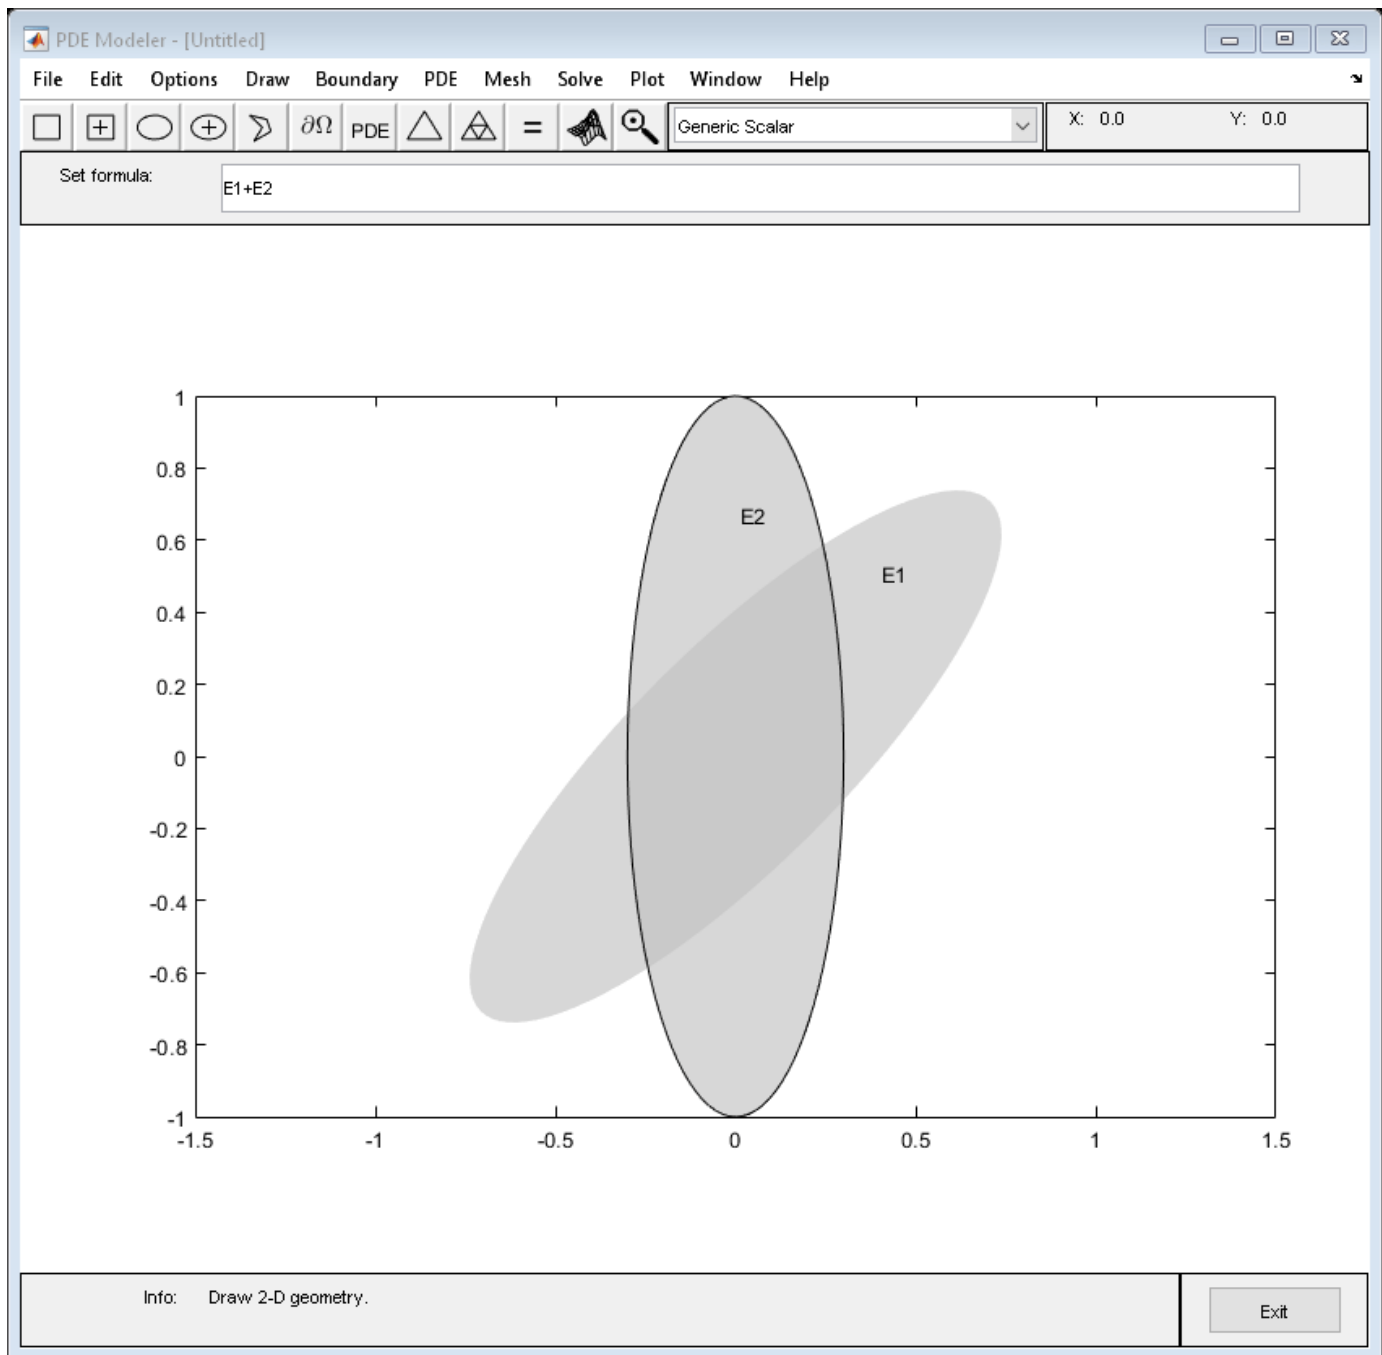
PDE Modeler - [Untitled]

File Edit Options Draw Boundary PDE Mesh Solve Plot Window Help

$\partial\Omega$ PDE = Generic Scalar X: 0.0 Y: 0.0

Set formula: E1+E2

1
0.8
0.6
0.4
0.2
0
-0.2
-0.4
-0.6
-0.8
-1

-1.5 -1 -0.5 0 0.5 1 1.5

E2

E1

Info: Draw 2-D geometry.

Exit